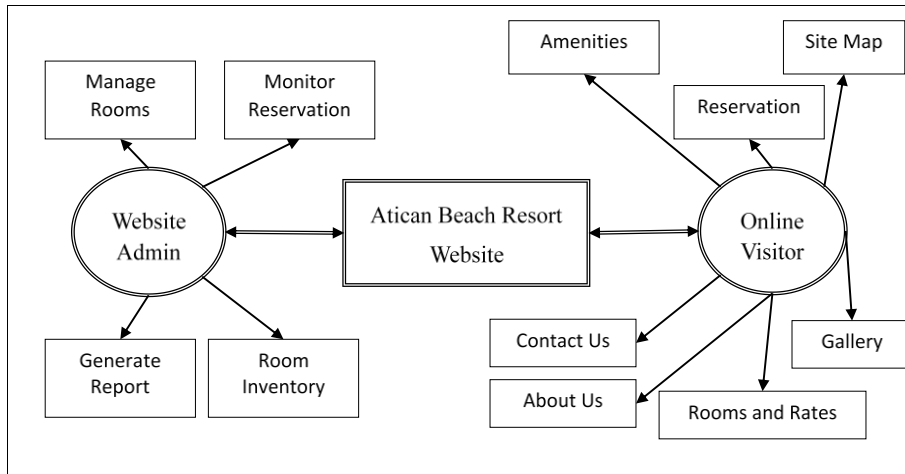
Manage Rooms

Monitor Reservation

Website Admin

Generate Report

Room Inventory

Atican Beach Resort Website

Amenities

Site Map

Reservation

Online Visitor

Contact Us

Gallery

About Us

Rooms and Rates